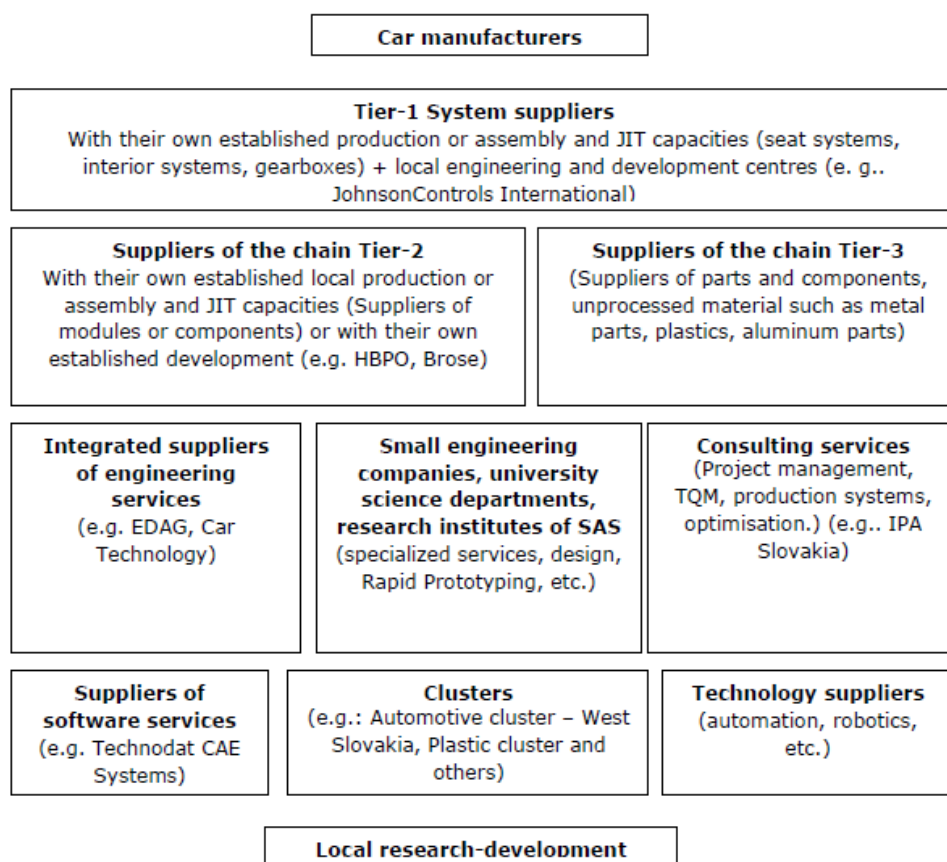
Car manufacturers

Tier-1 System suppliers
With their own established production or assembly and JIT capacities (seat systems, interior systems, gearboxes) + local engineering and development centres (e. g.. JohnsonControls International)

Suppliers of the chain Tier-2
With their own established local production or assembly and JIT capacities (Suppliers of modules or components) or with their own established development (e.g. HBPO, Brose)

Suppliers of the chain Tier-3
(Suppliers of parts and components, unprocessed material such as metal parts, plastics, aluminum parts)

Integrated suppliers of engineering services
(e.g. EDAG, Car Technology)

Small engineering companies, university science departments, research institutes of SAS
(specialized services, design, Rapid Prototyping, etc.)

Consulting services
(Project management, TQM, production systems, optimisation.) (e.g.. IPA Slovakia)

Suppliers of software services
(e.g. Technodat CAE Systems)

Clusters
(e.g.: Automotive cluster – West Slovakia, Plastic cluster and others)

Technology suppliers
(automation, robotics, etc.)

Local research-development